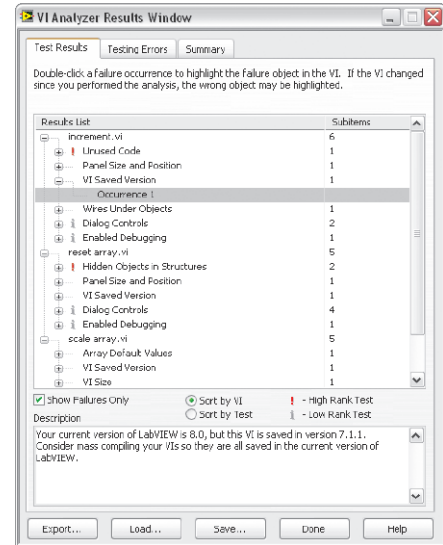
VI Analyzer Results Window

Test Results | Testing Errors | Summary

Double-click a failure occurrence to highlight the failure object in the VI. If the VI changed since you performed the analysis, the wrong object may be highlighted.

| Results List | Subitems |
|---|---|
| increment.vi | 6 |
| ! Unused Code | 1 |
| Panel Size and Position | 1 |
| VI Saved Version | 1 |
| Occurrence 1 | |
| Wires Under Objects | 1 |
| i Dialog Controls | 2 |
| i Enabled Debugging | 1 |
| reset array.vi | 5 |
| ! Hidden Objects in Structures | 2 |
| Panel Size and Position | 1 |
| VI Saved Version | 1 |
| i Dialog Controls | 4 |
| i Enabled Debugging | 1 |
| scale array.vi | 5 |
| Array Default Values | 1 |
| VI Saved Version | 1 |
| VI Size | 1 |

Show Failures Only
Sort by VI
Sort by Test
! - High Rank Test
i - Low Rank Test

Description
Your current version of LabVIEW is 8.0, but this VI is saved in version 7.1.1. Consider mass compiling your VIs so they are all saved in the current version of LabVIEW.

Export... Load... Save... Done Help